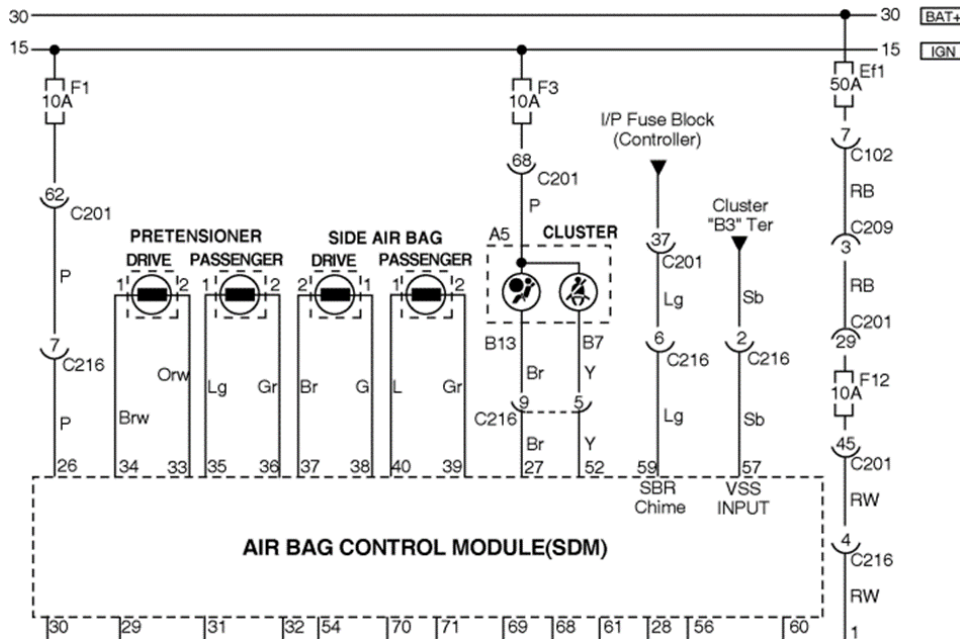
30
30
BAT+
15
15
IGN
F1
10A
F3
10A
Ef1
50A
7
C102
I/P Fuse Block
(Controller)
68
C201
RB
62
C201
Cluster
"B3" Ter
C209
3
P
PRETENSIONER
SIDE AIR BAG
A5
CLUSTER
DRIVE
PASSENGER
DRIVE
PASSENGER
37
C201
RB
P
1
2
1
2
2
1
1
2
Lg
Sb
C201
29
7
C216
B13
B7
6
C216
2
C216
F12
10A
Orw
Lg
Gr
Br
G
L
Gr
Br
Y
Brw
9
5
Lg
Sb
P
C216
45
C201
Br
Y
26
34
33
35
36
37
38
40
39
27
52
59
57
SBR
Chime
VSS
INPUT
RW
AIR BAG CONTROL MODULE(SDM)
4
C216
RW
30
29
31
32
54
70
71
69
68
61
28
56
60
1